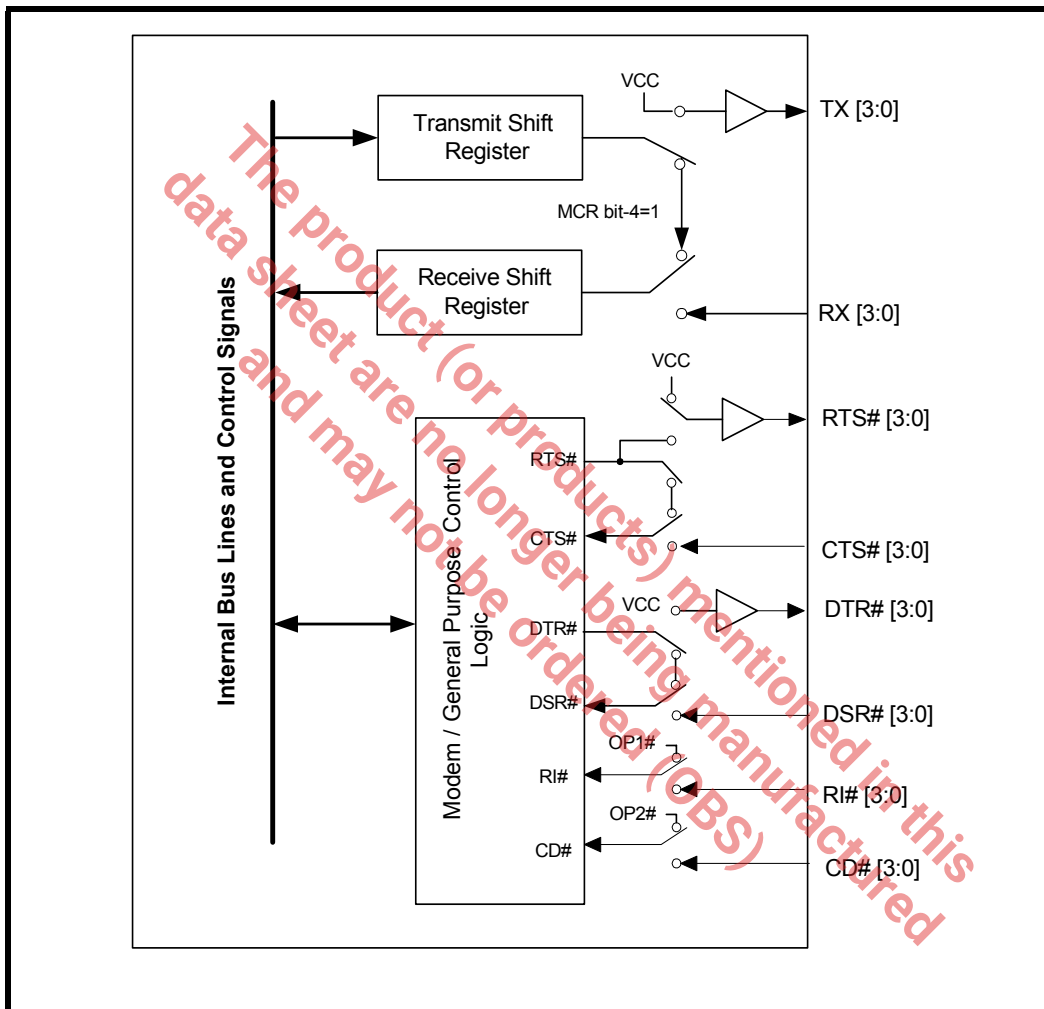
The product (or products) mentioned in this data sheet are no longer being manufactured and may not be ordered (OBS)

Internal Bus Lines and Control Signals

Transmit Shift Register

VCC

TX [3:0]

MCR bit-4=1

Receive Shift Register

RX [3:0]

VCC

RTS# [3:0]

Modem / General Purpose Control Logic

RTS#

CTS#

CTS# [3:0]

VCC

DTR# [3:0]

DTR#

DSR#

DSR# [3:0]

OP1#

RI#

RI# [3:0]

OP2#

CD#

CD# [3:0]